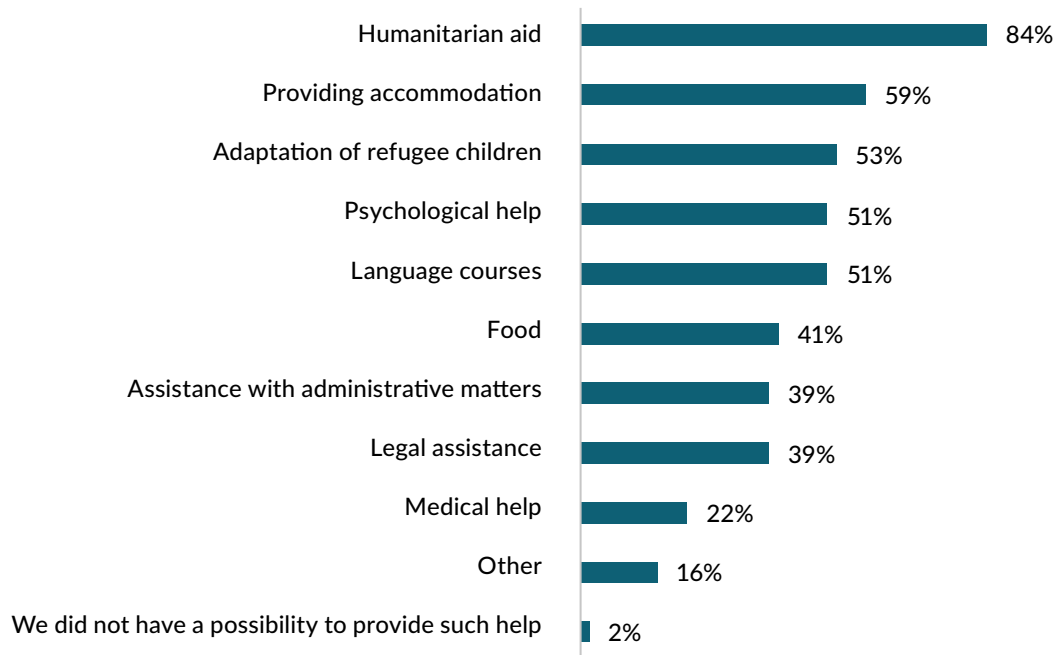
| | |
|---|---|
| Humanitarian aid | 84% |
| Providing accommodation | 59% |
| Adaptation of refugee children | 53% |
| Psychological help | 51% |
| Language courses | 51% |
| Food | 41% |
| Assistance with administrative matters | 39% |
| Legal assistance | 39% |
| Medical help | 22% |
| Other | 16% |
| We did not have a possibility to provide such help | 2% |